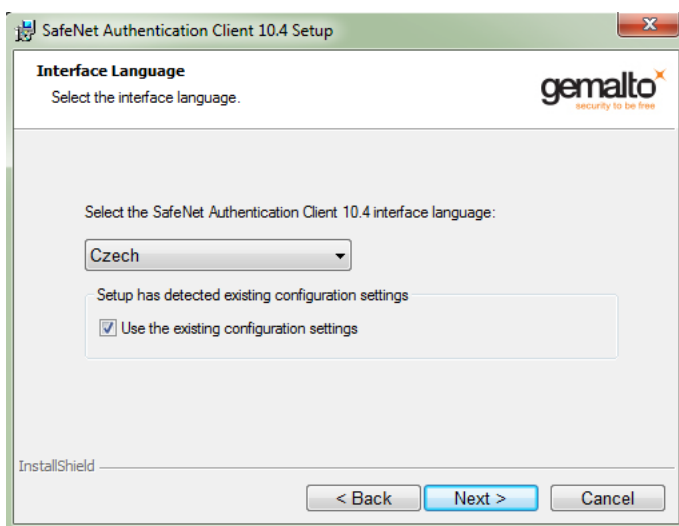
SafeNet Authentication Client 10.4 Setup

Interface Language

Select the interface language.

gemalto
security to be free

Select the SafeNet Authentication Client 10.4 interface language:

Czech

Setup has detected existing configuration settings

Use the existing configuration settings

InstallShield

< Back

Next >

Cancel